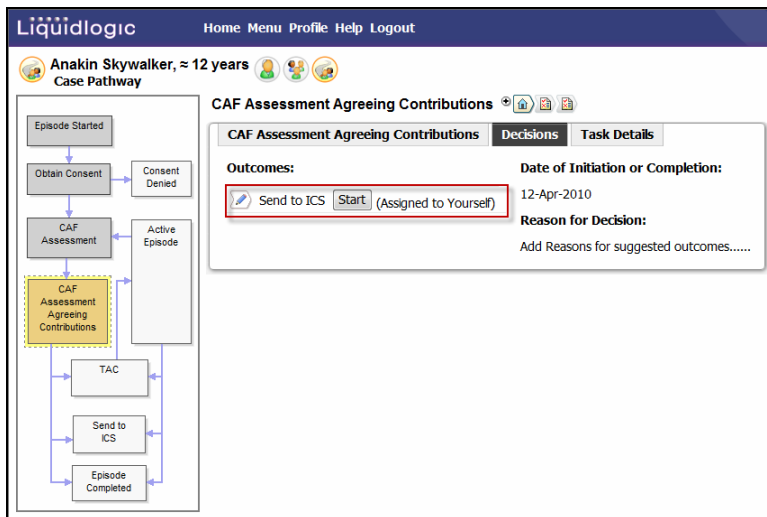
Liquidlogic Home Menu Profile Help Logout

Anakin Skywalker, ≈ 12 years
Case Pathway

Episode Started
Obtain Consent
Consent Denied
CAF Assessment
Active Episode
CAF Assessment Agreeing Contributions
TAC
Send to ICS
Episode Completed

CAF Assessment Agreeing Contributions

CAF Assessment Agreeing Contributions | Decisions | Task Details

Outcomes:

Send to ICS Start (Assigned to Yourself)

Date of Initiation or Completion:

12-Apr-2010

Reason for Decision:

Add Reasons for suggested outcomes......